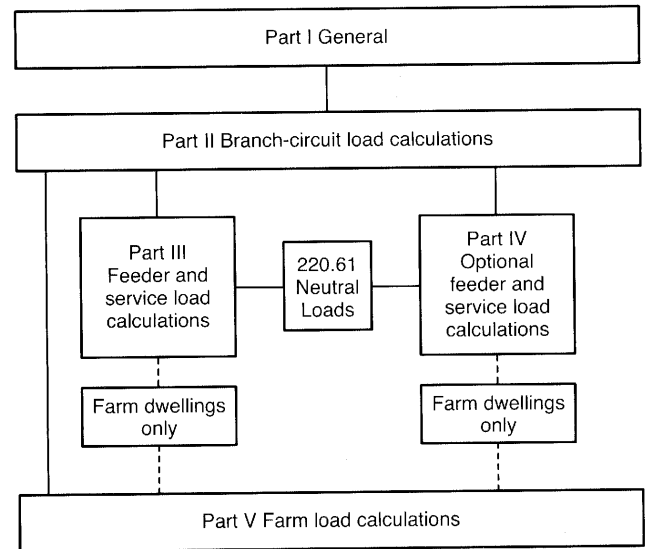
Part I General

Part II Branch-circuit load calculations

Part III Feeder and service load calculations

220.61 Neutral Loads

Part IV Optional feeder and service load calculations

Farm dwellings only

Farm dwellings only

Part V Farm load calculations